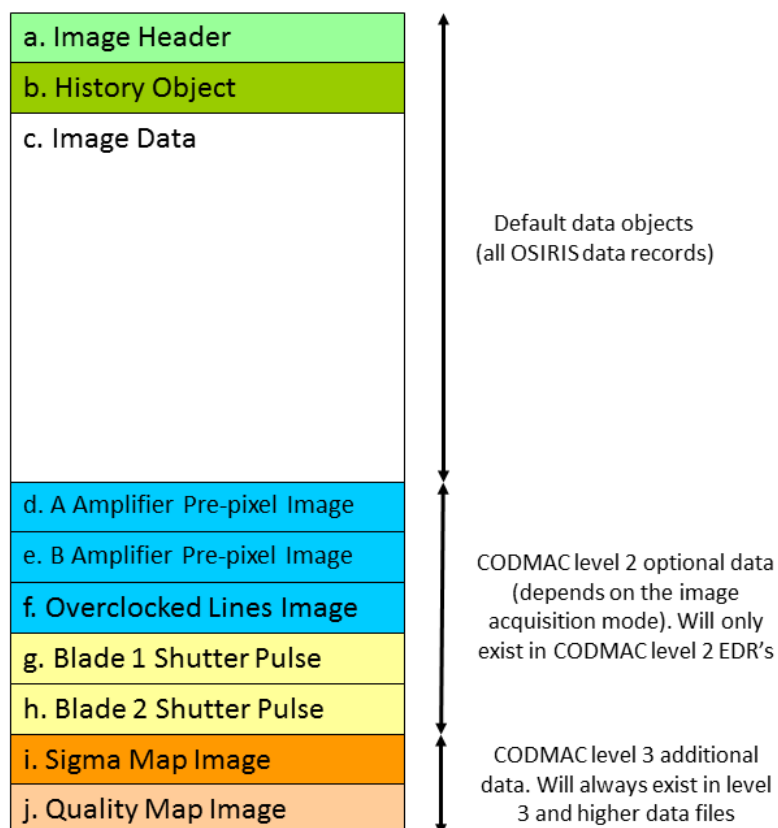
a. Image Header
b. History Object
c. Image Data

Default data objects (all OSIRIS data records)

d. A Amplifier Pre-pixel Image
e. B Amplifier Pre-pixel Image
f. Overclocked Lines Image
g. Blade 1 Shutter Pulse
h. Blade 2 Shutter Pulse

CODMAC level 2 optional data (depends on the image acquisition mode). Will only exist in CODMAC level 2 EDR's

i. Sigma Map Image
j. Quality Map Image

CODMAC level 3 additional data. Will always exist in level 3 and higher data files